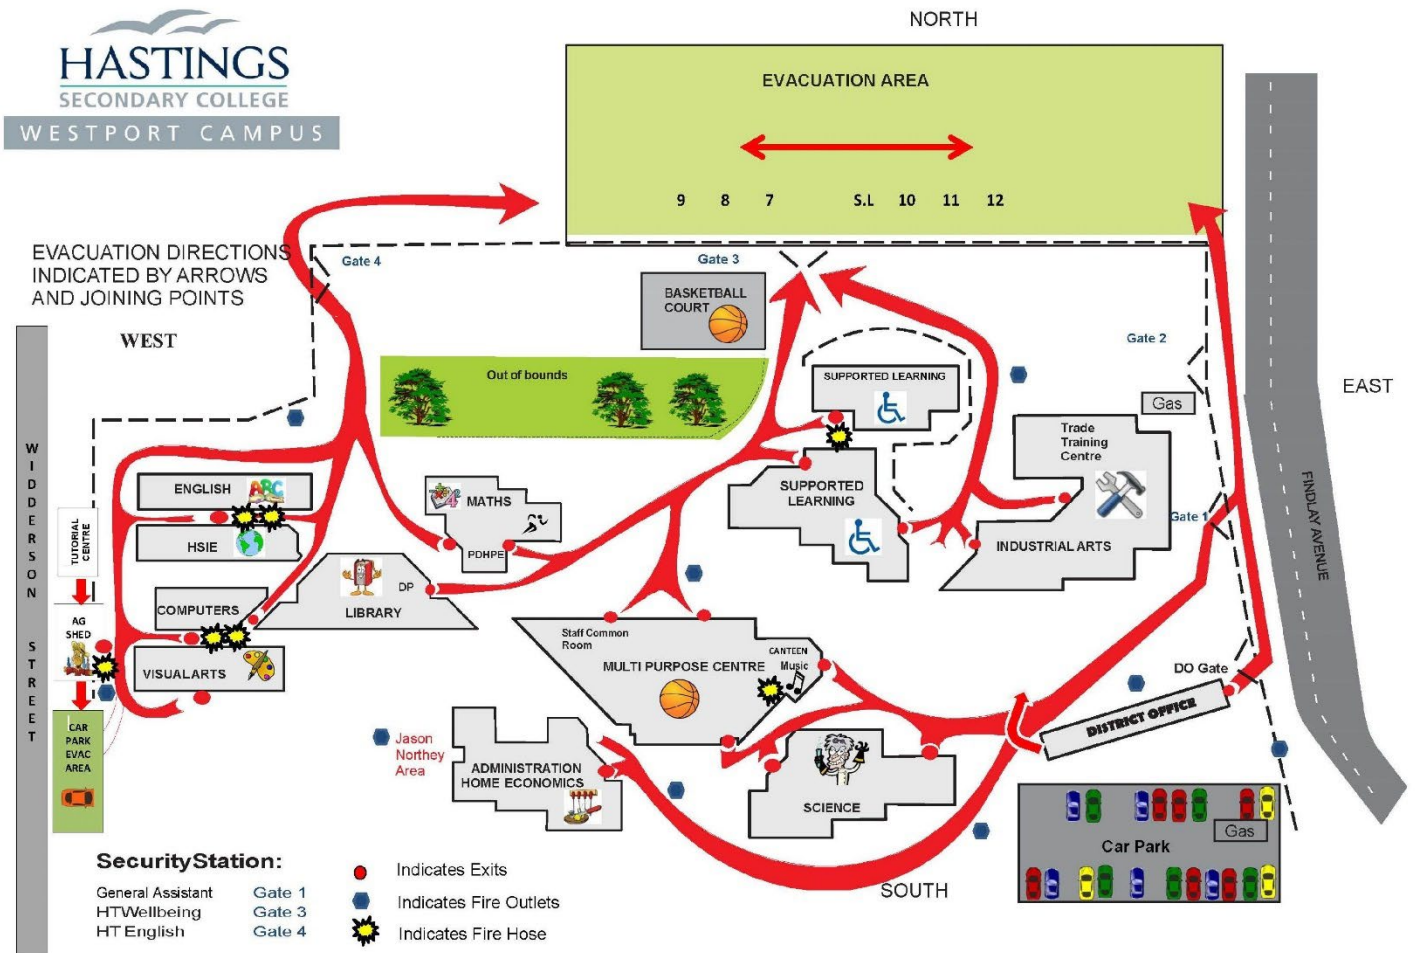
HASTINGS
SECONDARY COLLEGE
WESTPORT CAMPUS

NORTH

EVACUATION AREA

9 8 7 S.L 10 11 12

EVACUATION DIRECTIONS INDICATED BY ARROWS AND JOINING POINTS

WEST

Gate 4

Gate 3

BASKETBALL COURT

Out of bounds

SUPPORTED LEARNING

Gate 2

EAST

Gas

Trade Training Centre

FINDLAY AVENUE

WIDDERSON STREET

TUTORIAL CENTRE

ENGLISH

HSIE

MATHS

PDHPE

SUPPORTED LEARNING

Gate 1

INDUSTRIAL ARTS

AG SHED

COMPUTERS

DP

LIBRARY

VISUALARTS

Staff Common Room

CANTEEN

Music

MULTI PURPOSE CENTRE

DO Gate

DISTRICT OFFICE

CAR PARK EVAC AREA

Jason Northey Area

ADMINISTRATION HOME ECONOMICS

SCIENCE

Car Park

Gas

Security Station:

| General Assistant | Gate 1 |
|---|---|
| HTWellbeing | Gate 3 |
| HT English | Gate 4 |

Indicates Exits
Indicates Fire Outlets
Indicates Fire Hose

SOUTH